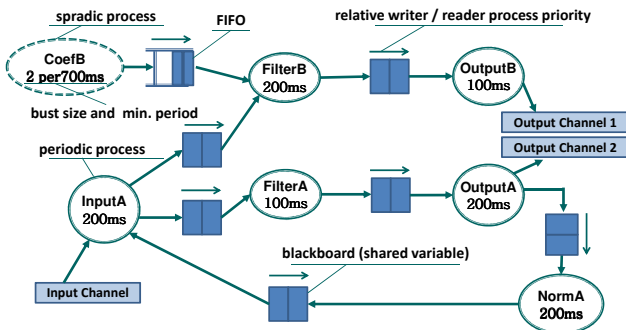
spradic process

FIFO

relative writer / reader process priority

CoefB
2 per700ms

FilterB
200ms

OutputB
100ms

bust size and min. period

Output Channel 1

Output Channel 2

periodic process

InputA
200ms

FilterA
100ms

OutputA
200ms

blackboard (shared variable)

NormA
200ms

Input Channel